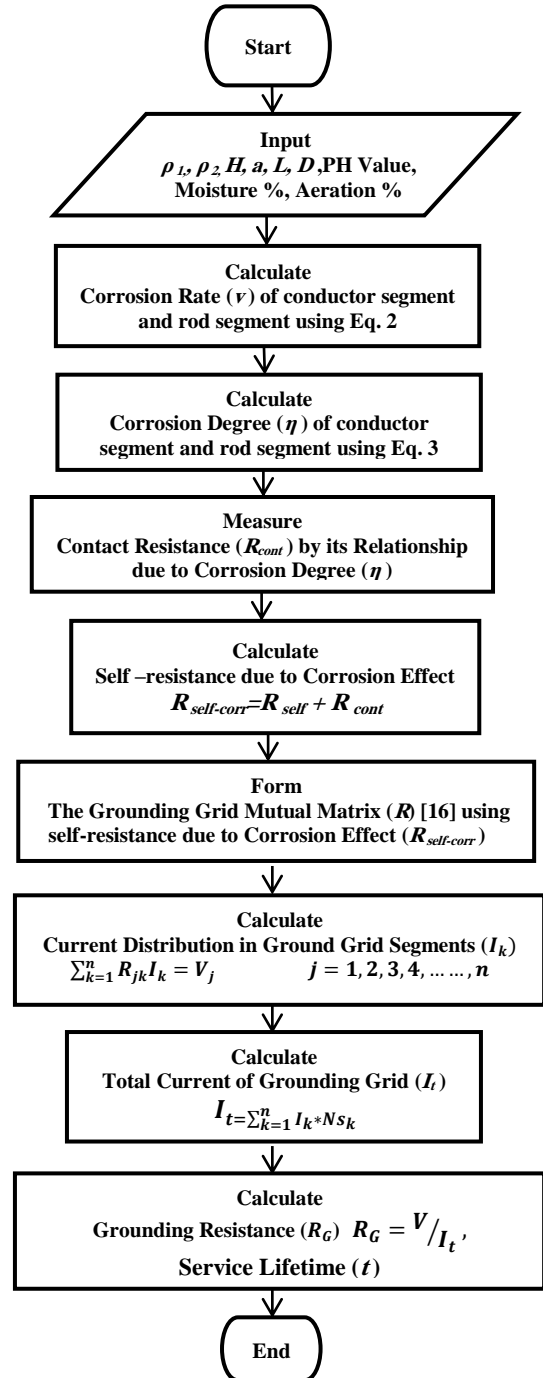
Start

Input
$\rho_1$, $\rho_2$, H, a, L, D ,PH Value, Moisture %, Aeration %

Calculate
Corrosion Rate ($v$) of conductor segment and rod segment using Eq. 2

Calculate
Corrosion Degree ($\eta$) of conductor segment and rod segment using Eq. 3

Measure
Contact Resistance ($R_{cont}$) by its Relationship due to Corrosion Degree ($\eta$)

Calculate
Self –resistance due to Corrosion Effect
$R_{self-corr}$=$R_{self}$ + $R_{cont}$

Form
The Grounding Grid Mutual Matrix ($R$) [16] using self-resistance due to Corrosion Effect ($R_{self-corr}$)

Calculate
Current Distribution in Ground Grid Segments ($I_k$)
$\sum_{k=1}^{n} R_{jk} I_k = V_j$ $j = 1, 2, 3, 4, \dots, n$

Calculate
Total Current of Grounding Grid ($I_t$)
$I_{t=\sum_{k=1}^{n} I_k * Ns_k}$

Calculate
Grounding Resistance ($R_G$) $R_G = {}^{V}/_{I_t}$ ,
Service Lifetime ($t$)

End